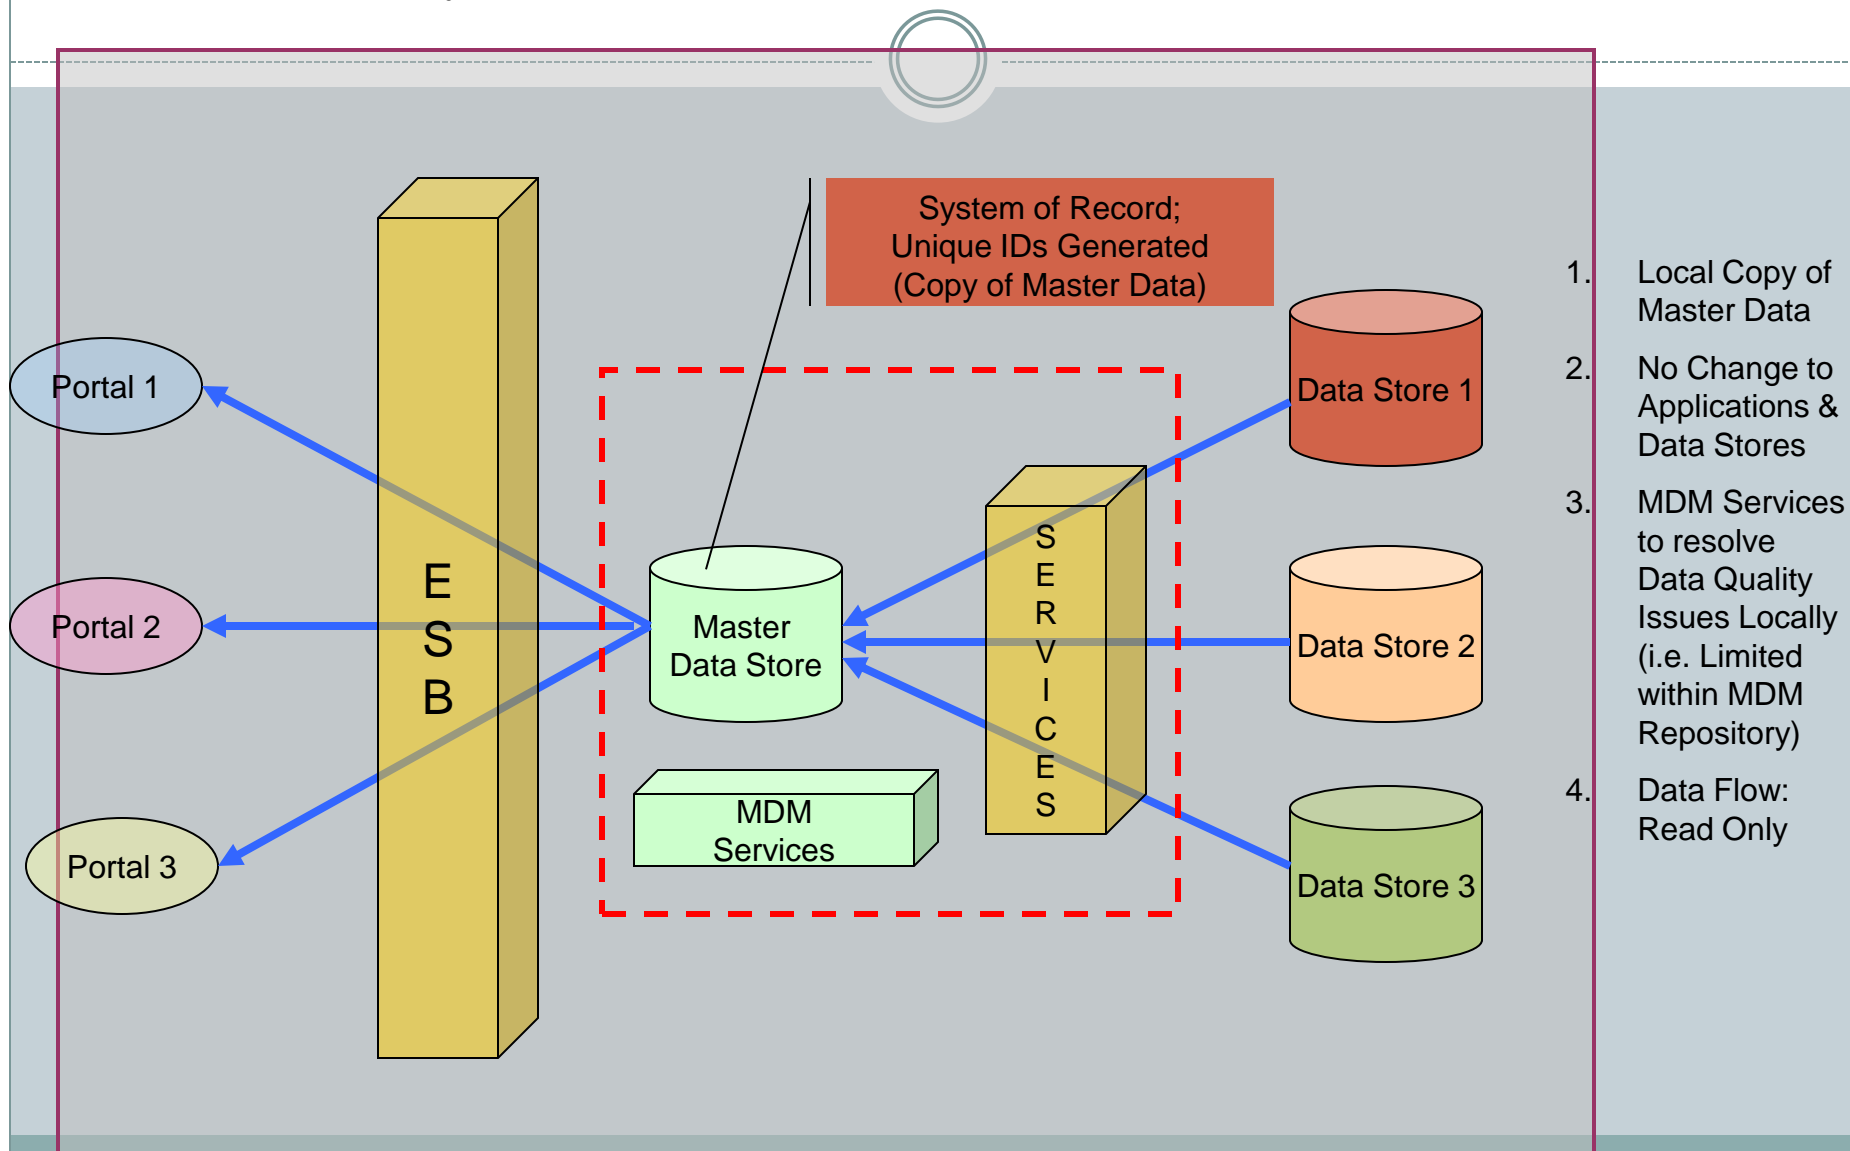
System of Record;
Unique IDs Generated
(Copy of Master Data)

Portal 1

Portal 2

Portal 3

E
S
B

Master Data Store

MDM Services

S
E
R
V
I
C
E
S

Data Store 1

Data Store 2

Data Store 3

1. Local Copy of Master Data

2. No Change to Applications & Data Stores

3. MDM Services to resolve Data Quality Issues Locally (i.e. Limited within MDM Repository)

4. Data Flow: Read Only